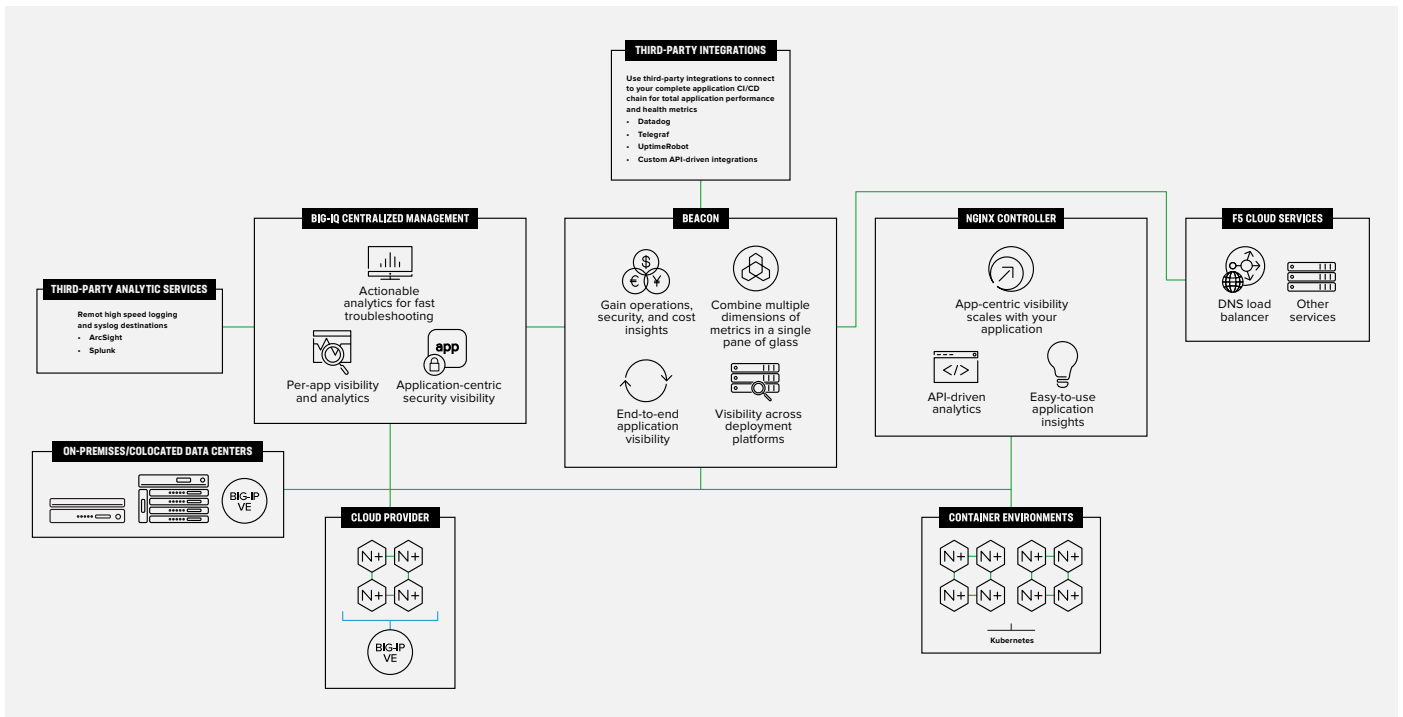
THIRD-PARTY INTEGRATIONS

Use third-party integrations to connect to your complete application CI/CD chain for total application performance and health metrics

- Datadog
- Telegraf
- UptimeRobot
- Custom API-driven integrations

THIRD-PARTY ANALYTIC SERVICES

Remot high speed logging and syslog destinations

- ArcSight
- Splunk

BIG-IQ CENTRALIZED MANAGEMENT

Actionable analytics for fast troubleshooting

Per-app visibility and analytics

app

Application-centric security visibility

BEACON

Gain operations, security, and cost insights

Combine multiple dimensions of metrics in a single pane of glass

End-to-end application visibility

Visibility across deployment platforms

NGINX CONTROLLER

App-centric visibility scales with your application

API-driven analytics

Easy-to-use application insights

F5 CLOUD SERVICES

DNS load balancer

Other services

ON-PREMISES/COLOCATED DATA CENTERS

BIG-IP VE

CLOUD PROVIDER

N+ N+ N+ N+

BIG-IP VE

CONTAINER ENVIRONMENTS

N+ N+ N+ N+ N+ N+ N+ N+

Kubernetes